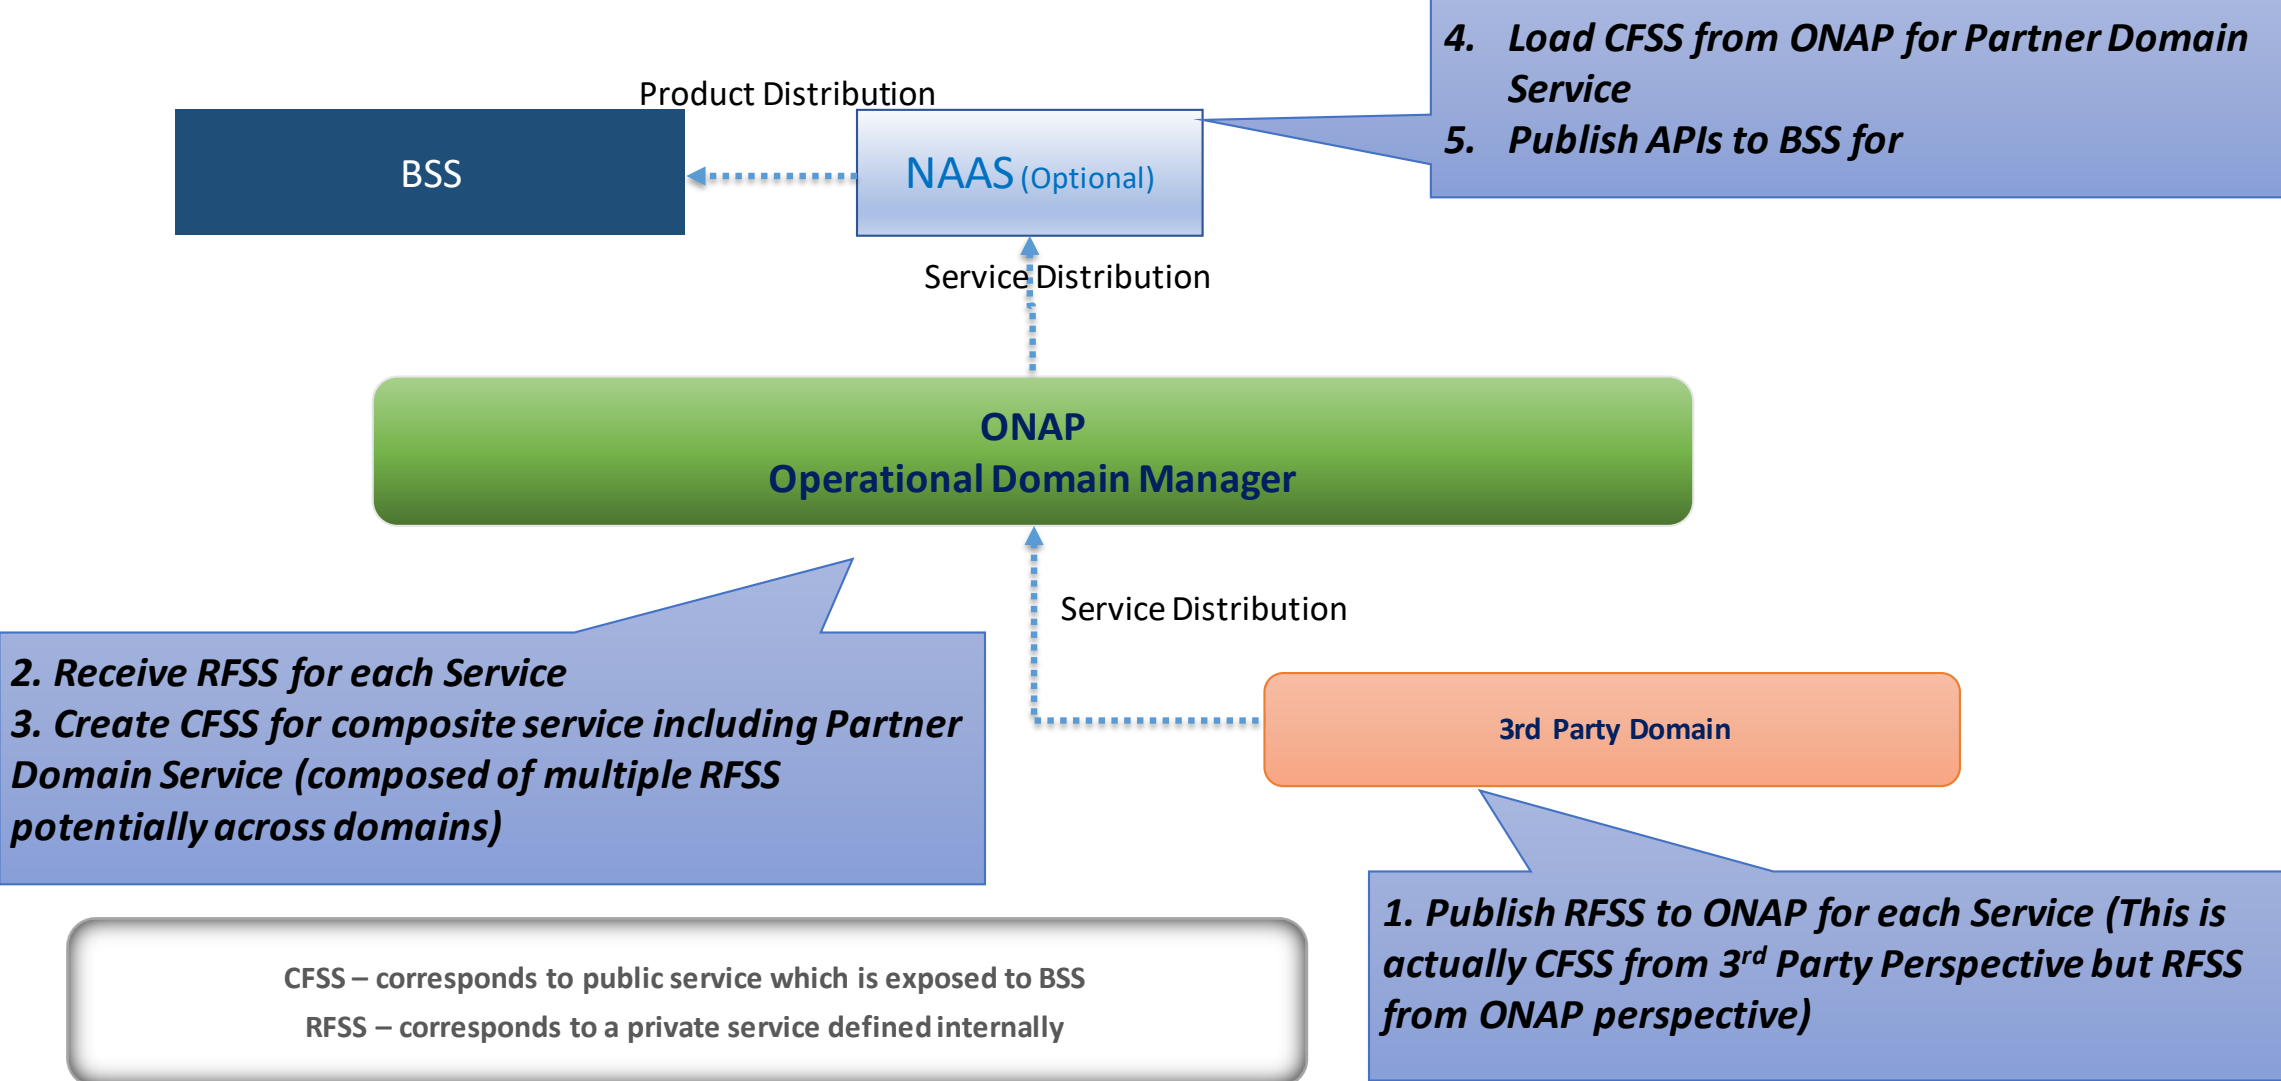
4. Load CFSS from ONAP for Partner Domain Service
5. Publish APIs to BSS for

Product Distribution

BSS

NAAS (Optional)

Service Distribution

ONAP
Operational Domain Manager

Service Distribution

2. Receive RFSS for each Service
3. Create CFSS for composite service including Partner Domain Service (composed of multiple RFSS potentially across domains)

3rd Party Domain

1. Publish RFSS to ONAP for each Service (This is actually CFSS from 3$^{rd}$ Party Perspective but RFSS from ONAP perspective)

CFSS – corresponds to public service which is exposed to BSS
RFSS – corresponds to a private service defined internally